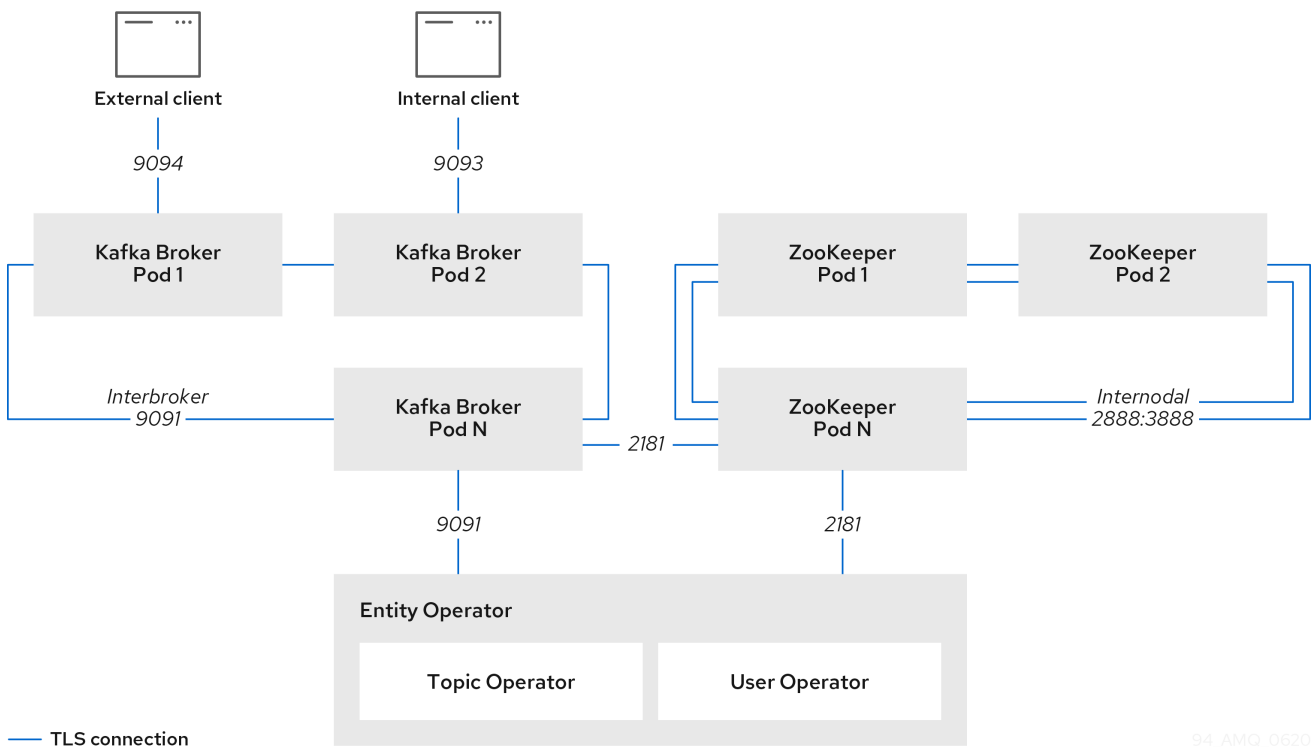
External client

Internal client

9094

9093

Kafka Broker
Pod 1

Kafka Broker
Pod 2

ZooKeeper
Pod 1

ZooKeeper
Pod 2

Interbroker
9091

Kafka Broker
Pod N

2181

ZooKeeper
Pod N

Internodal
2888:3888

9091

2181

Entity Operator

Topic Operator

User Operator

TLS connection

94_AMQ_0620